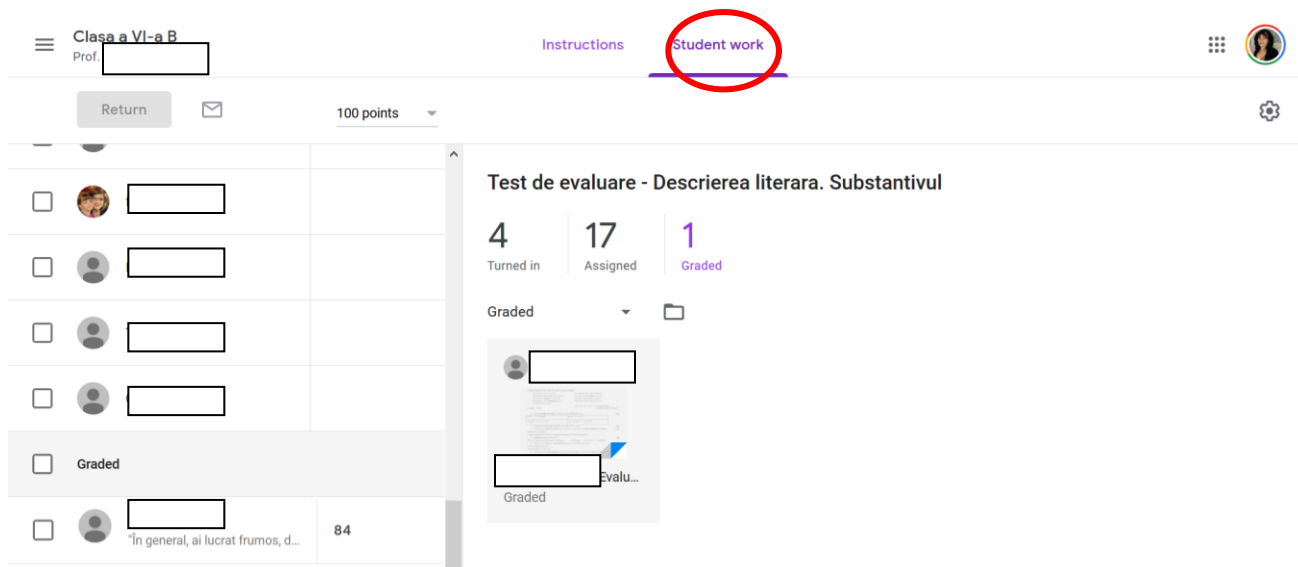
Clasa a VI-a B
Prof. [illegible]

Instructions
Student work

Return
100 points

Test de evaluare - Descrierea literara. Substantivul

4
Turned in
17
Assigned
1
Graded

Graded

Graded

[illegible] Evalu...
Graded

"În general, ai lucrat frumos, d...
84